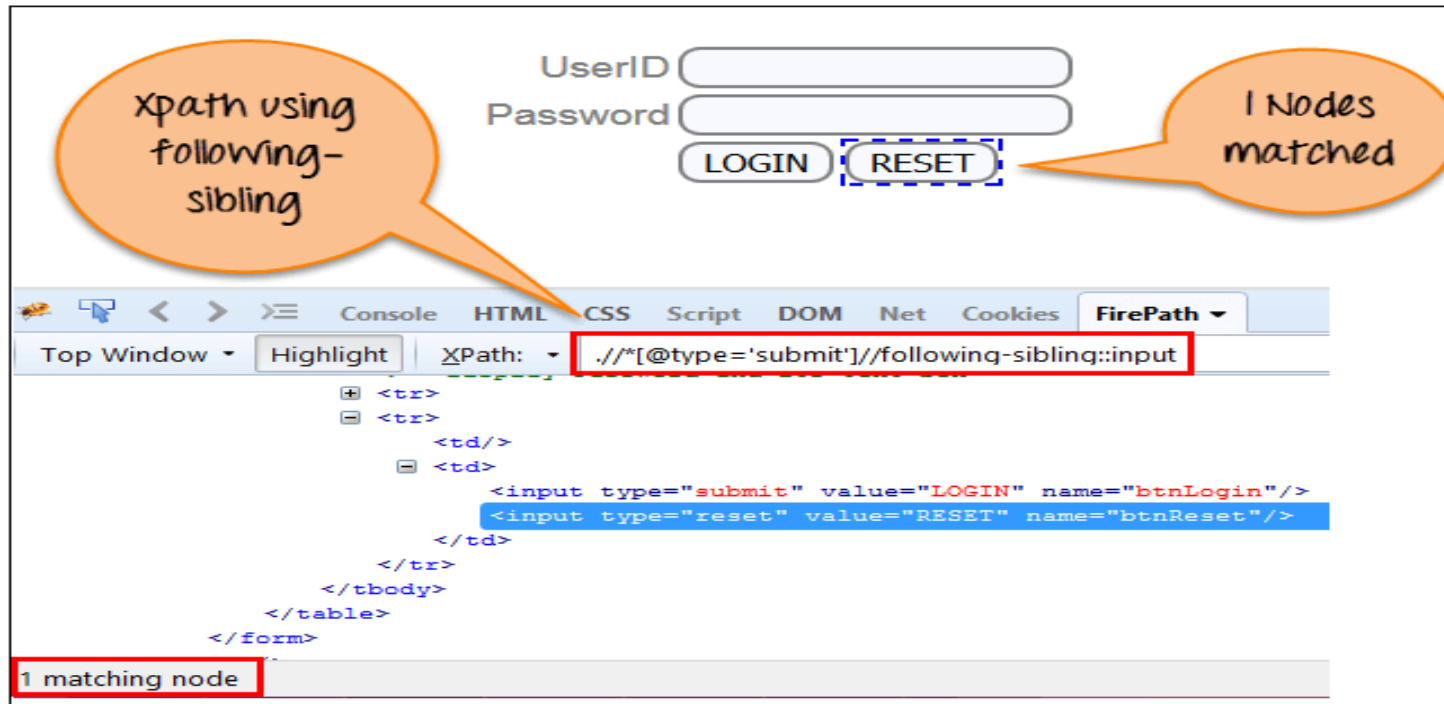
UserID
Password
LOGIN RESET

Xpath using following-sibling

1 Nodes matched

Console HTML CSS Script DOM Net Cookies FirePath

Top Window Highlight XPath: .//*[@type='submit']//following-sibling::input

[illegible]
<tr>
<tr>
<td/>
<td>
<input type="submit" value="LOGIN" name="btnLogin"/>
<input type="reset" value="RESET" name="btnReset"/>
</td>
</tr>
</tbody>
</table>
</form>

1 matching node